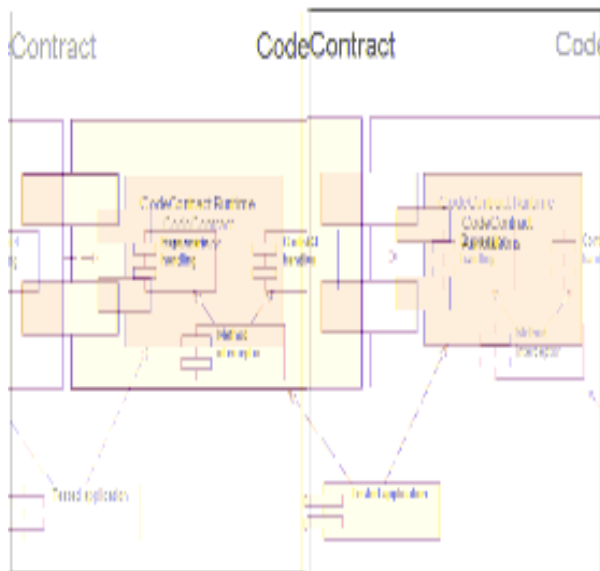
Contract

CodeContract

Code

CodeContract Runtime

CodeContract

Inheritance handling

Contract handling

Method interceptor

CodeContract Runtime

CodeContract Runtime

Inheritance handling

Method interceptor

Target application

Target application